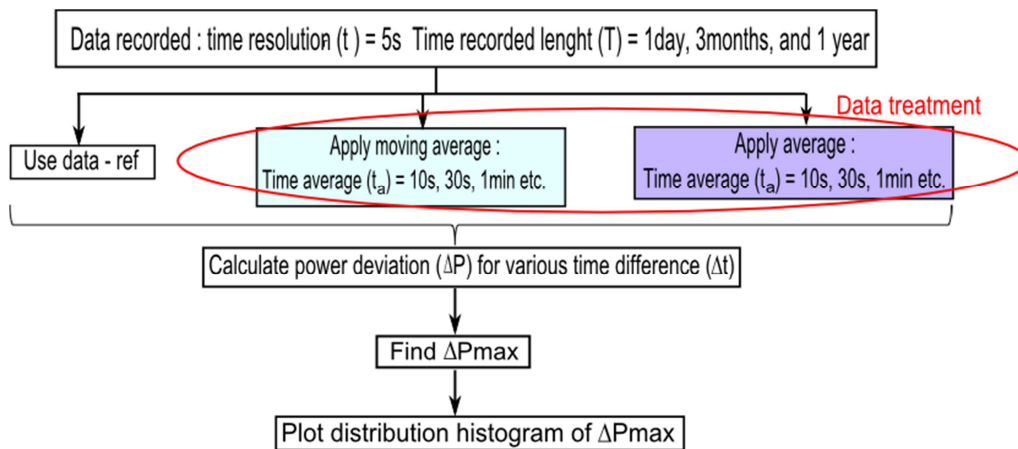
Data recorded : time resolution (t ) = 5s Time recorded lenght (T) = 1day, 3months, and 1 year

Data treatment

Use data - ref

Apply moving average :
Time average ($t_a$) = 10s, 30s, 1min etc.

Apply average :
Time average ($t_a$) = 10s, 30s, 1min etc.

Calculate power deviation ($\Delta$P) for various time difference ($\Delta$t)

Find $\Delta$Pmax

Plot distribution histogram of $\Delta$Pmax